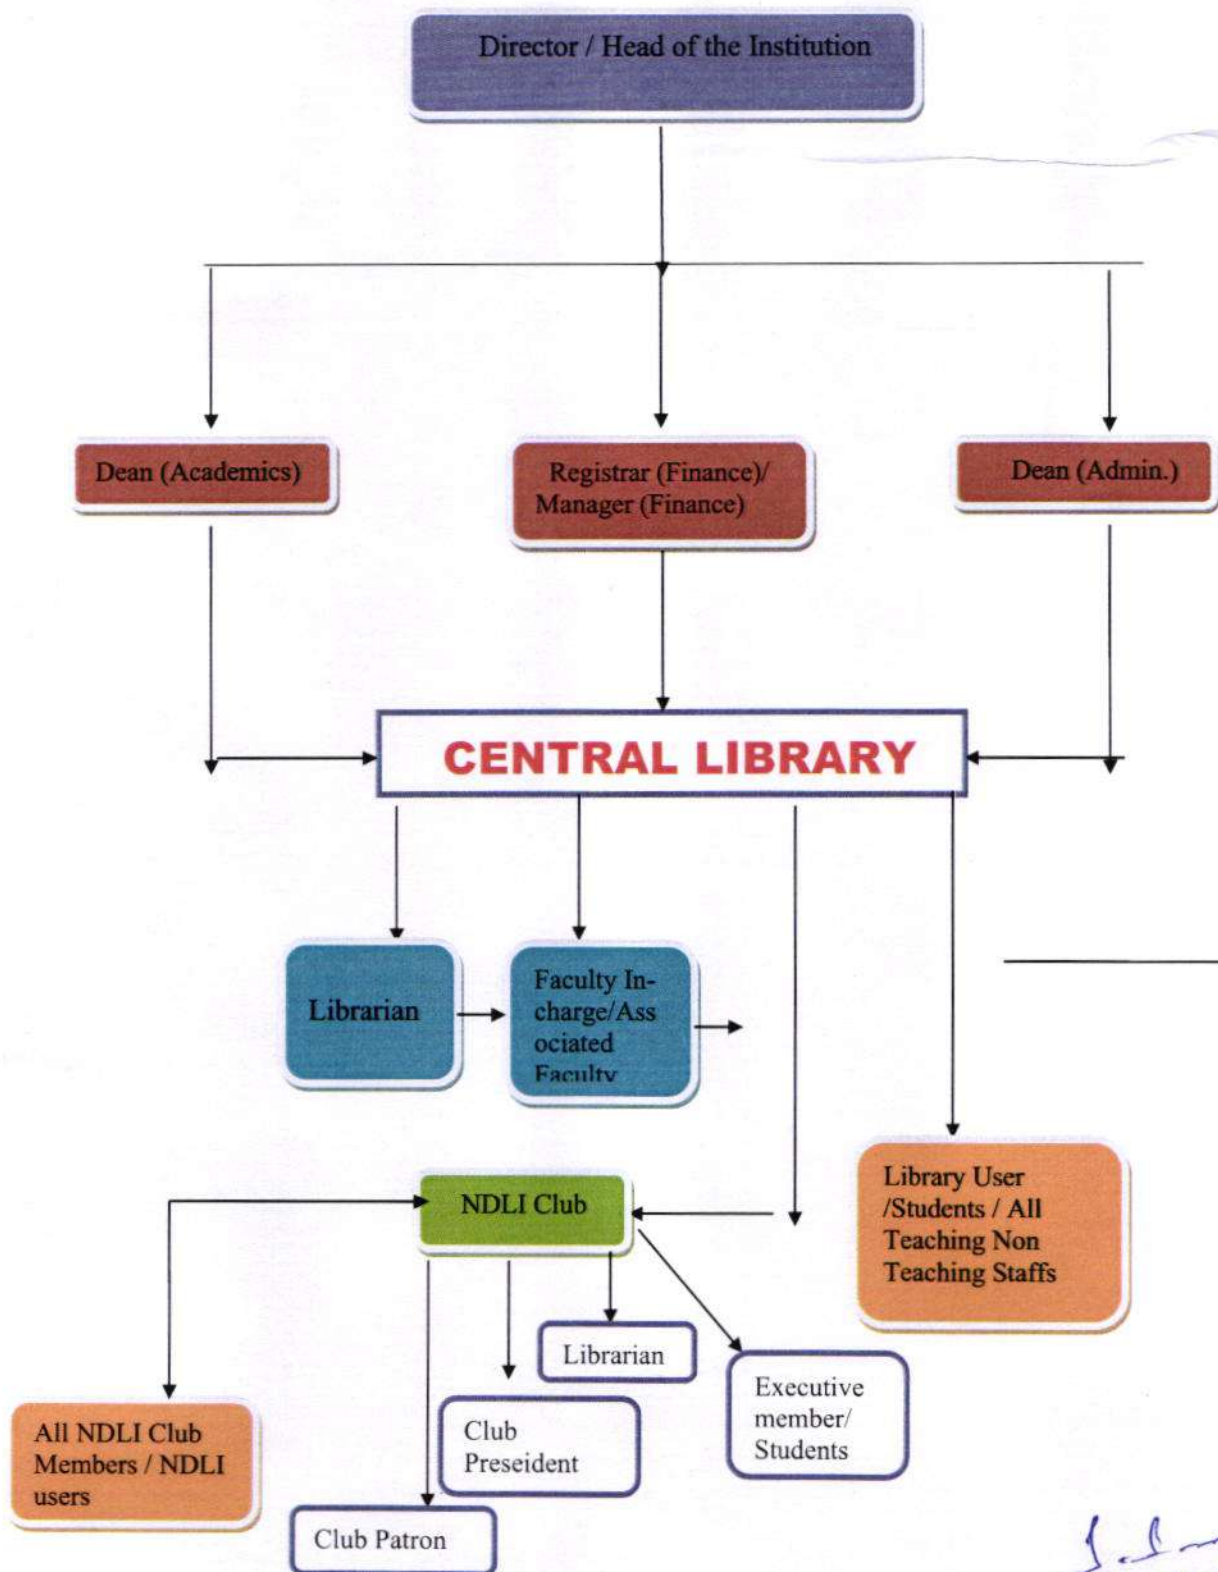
Director / Head of the Institution

Dean (Academics)

Registrar (Finance)/ Manager (Finance)

Dean (Admin.)

CENTRAL LIBRARY

Librarian

Faculty In-charge/Associated Faculty

Library User /Students / All Teaching Non Teaching Staffs

NDLI Club

Librarian

Executive member/ Students

Club Preseident

All NDLI Club Members / NDLI users

Club Patron